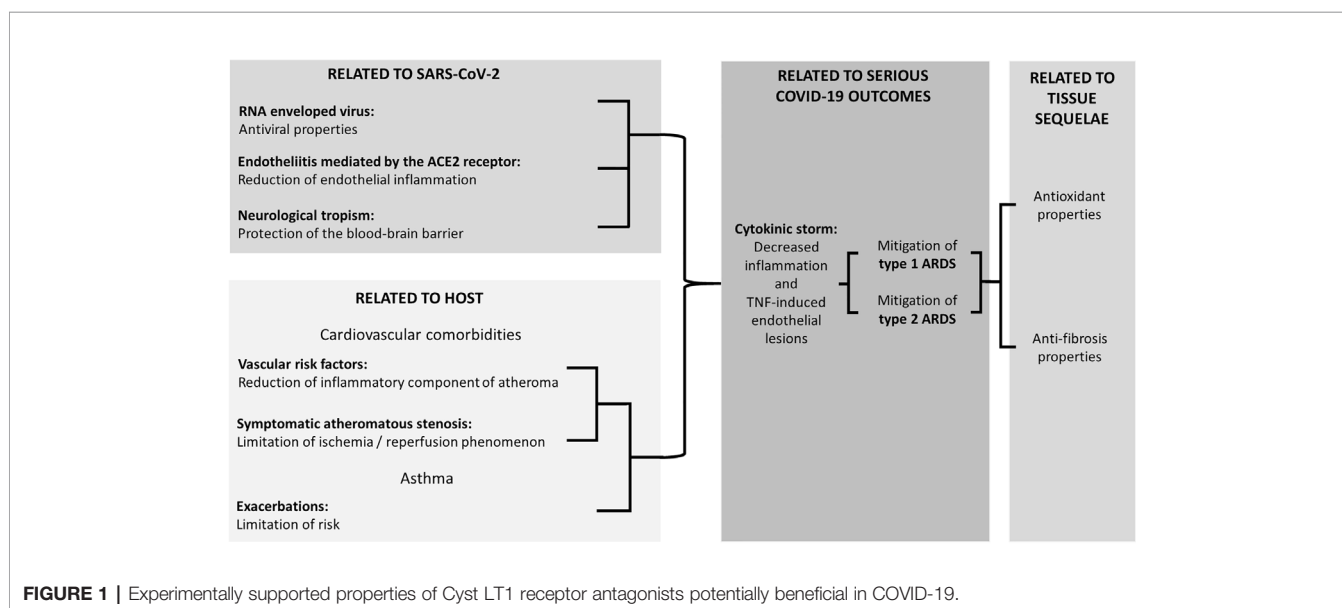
RELATED TO SARS-CoV-2

RNA enveloped virus:
Antiviral properties

Endotheliitis mediated by the ACE2 receptor:
Reduction of endothelial inflammation

Neurological tropism:
Protection of the blood-brain barrier

RELATED TO HOST

Cardiovascular comorbidities

Vascular risk factors:
Reduction of inflammatory component of atheroma

Symptomatic atheromatous stenosis:
Limitation of ischemia / reperfusion phenomenon

Asthma

Exacerbations:
Limitation of risk

RELATED TO SERIOUS COVID-19 OUTCOMES

Cytokinic storm:
Decreased inflammation and TNF-induced endothelial lesions

Mitigation of type 1 ARDS

Mitigation of type 2 ARDS

RELATED TO TISSUE SEQUELAE

Antioxidant properties

Anti-fibrosis properties

FIGURE 1 | Experimentally supported properties of Cyst LT1 receptor antagonists potentially beneficial in COVID-19.